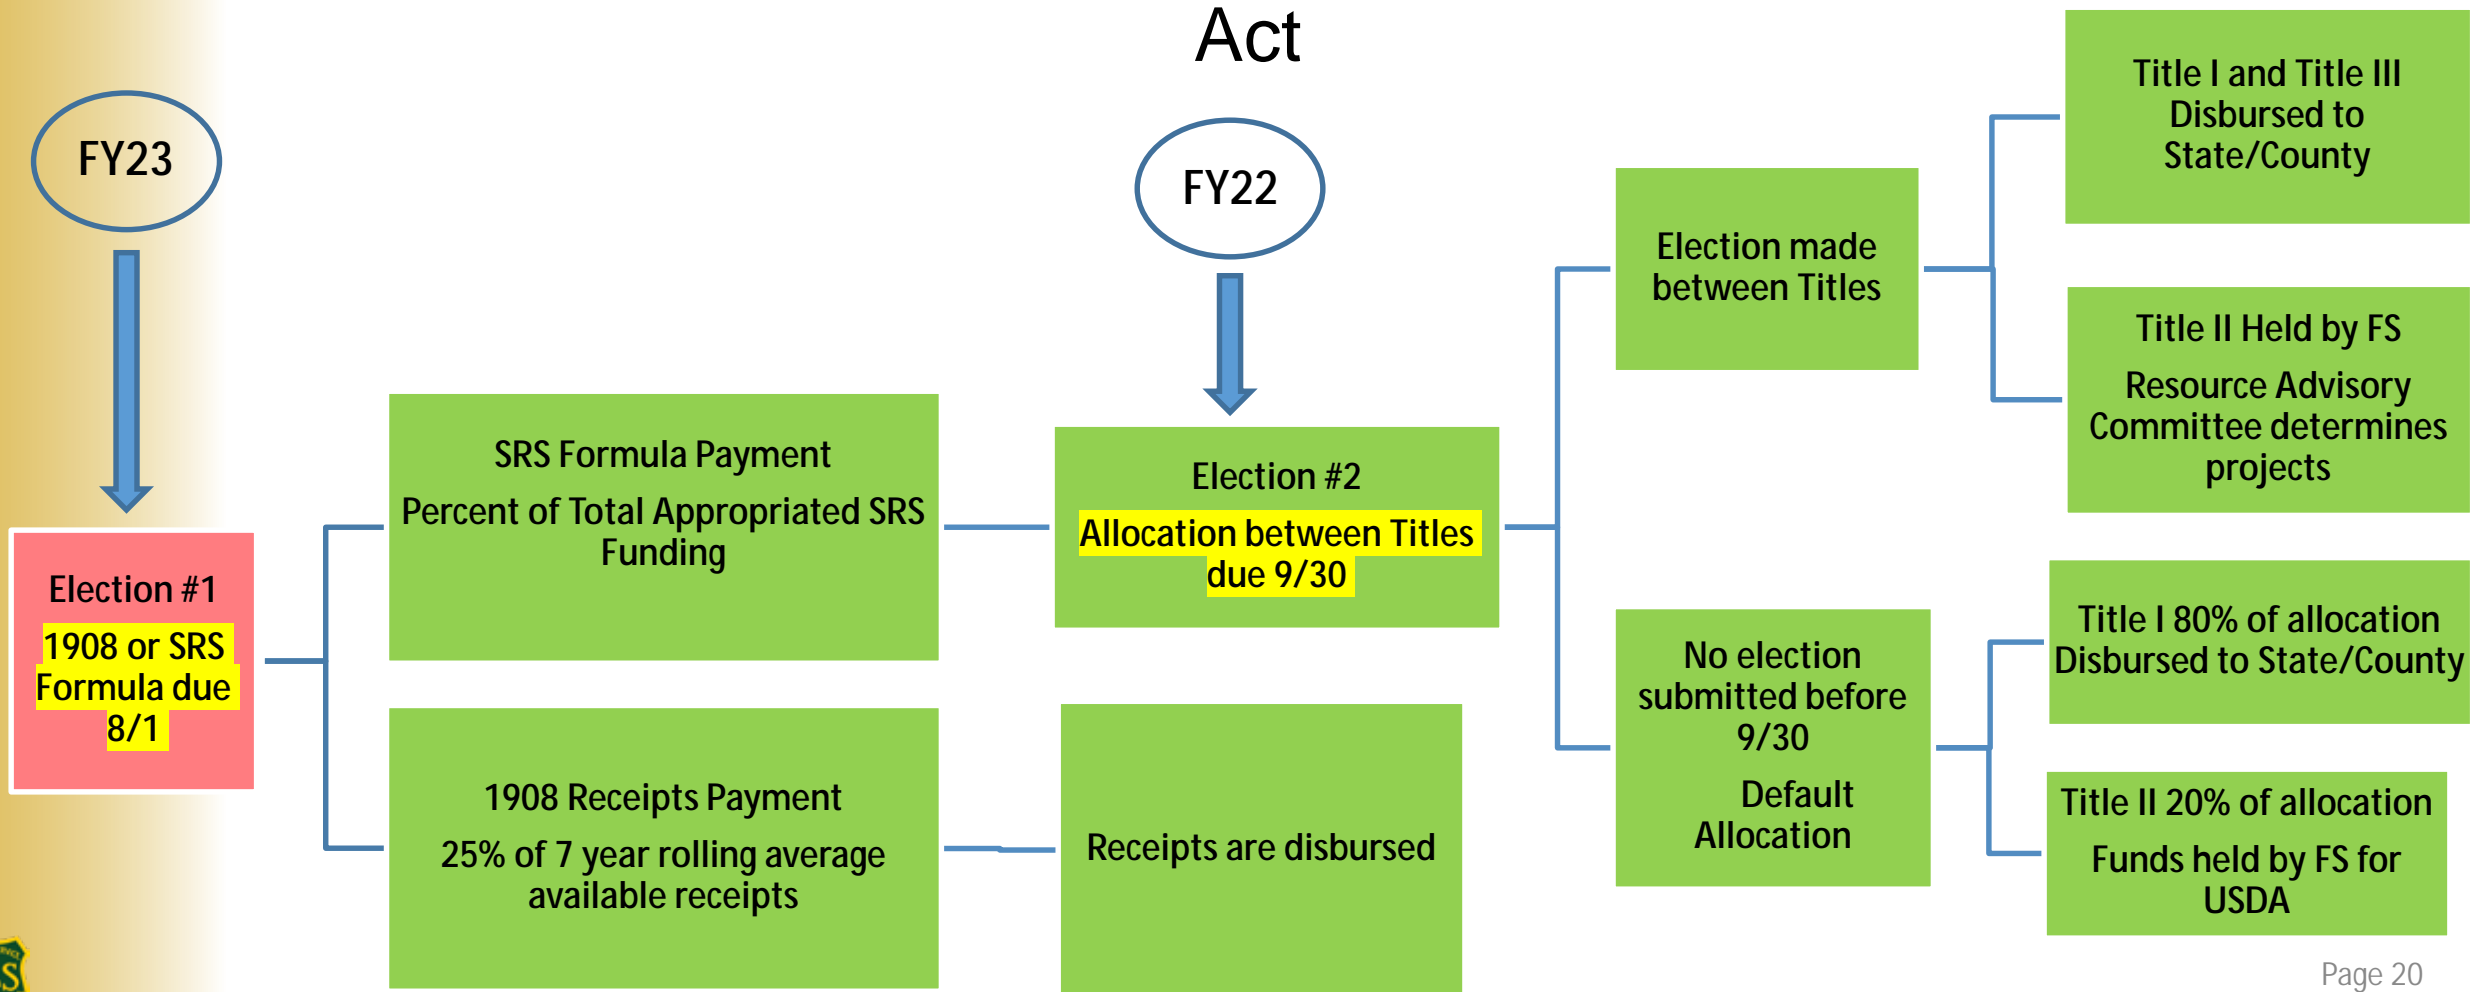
Act

FY23

Election #1

1908 or SRS Formula due 8/1

SRS Formula Payment

Percent of Total Appropriated SRS Funding

1908 Receipts Payment

25% of 7 year rolling average available receipts

FY22

Election #2

Allocation between Titles due 9/30

Receipts are disbursed

Election made between Titles

No election submitted before 9/30

Default Allocation

Title I and Title III Disbursed to State/County

Title II Held by FS

Resource Advisory Committee determines projects

Title I 80% of allocation Disbursed to State/County

Title II 20% of allocation

Funds held by FS for USDA

Page 20